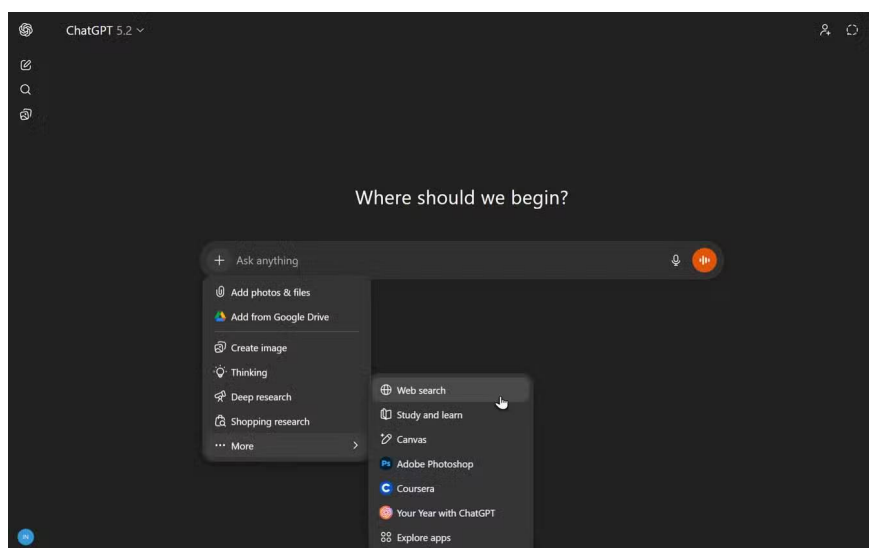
ChatGPT 5.2

Where should we begin?

Ask anything

Add photos & files
Add from Google Drive
Create image
Thinking
Deep research
Shopping research
More

Web search
Study and learn
Canvas
Adobe Photoshop
Coursera
Your Year with ChatGPT
Explore apps